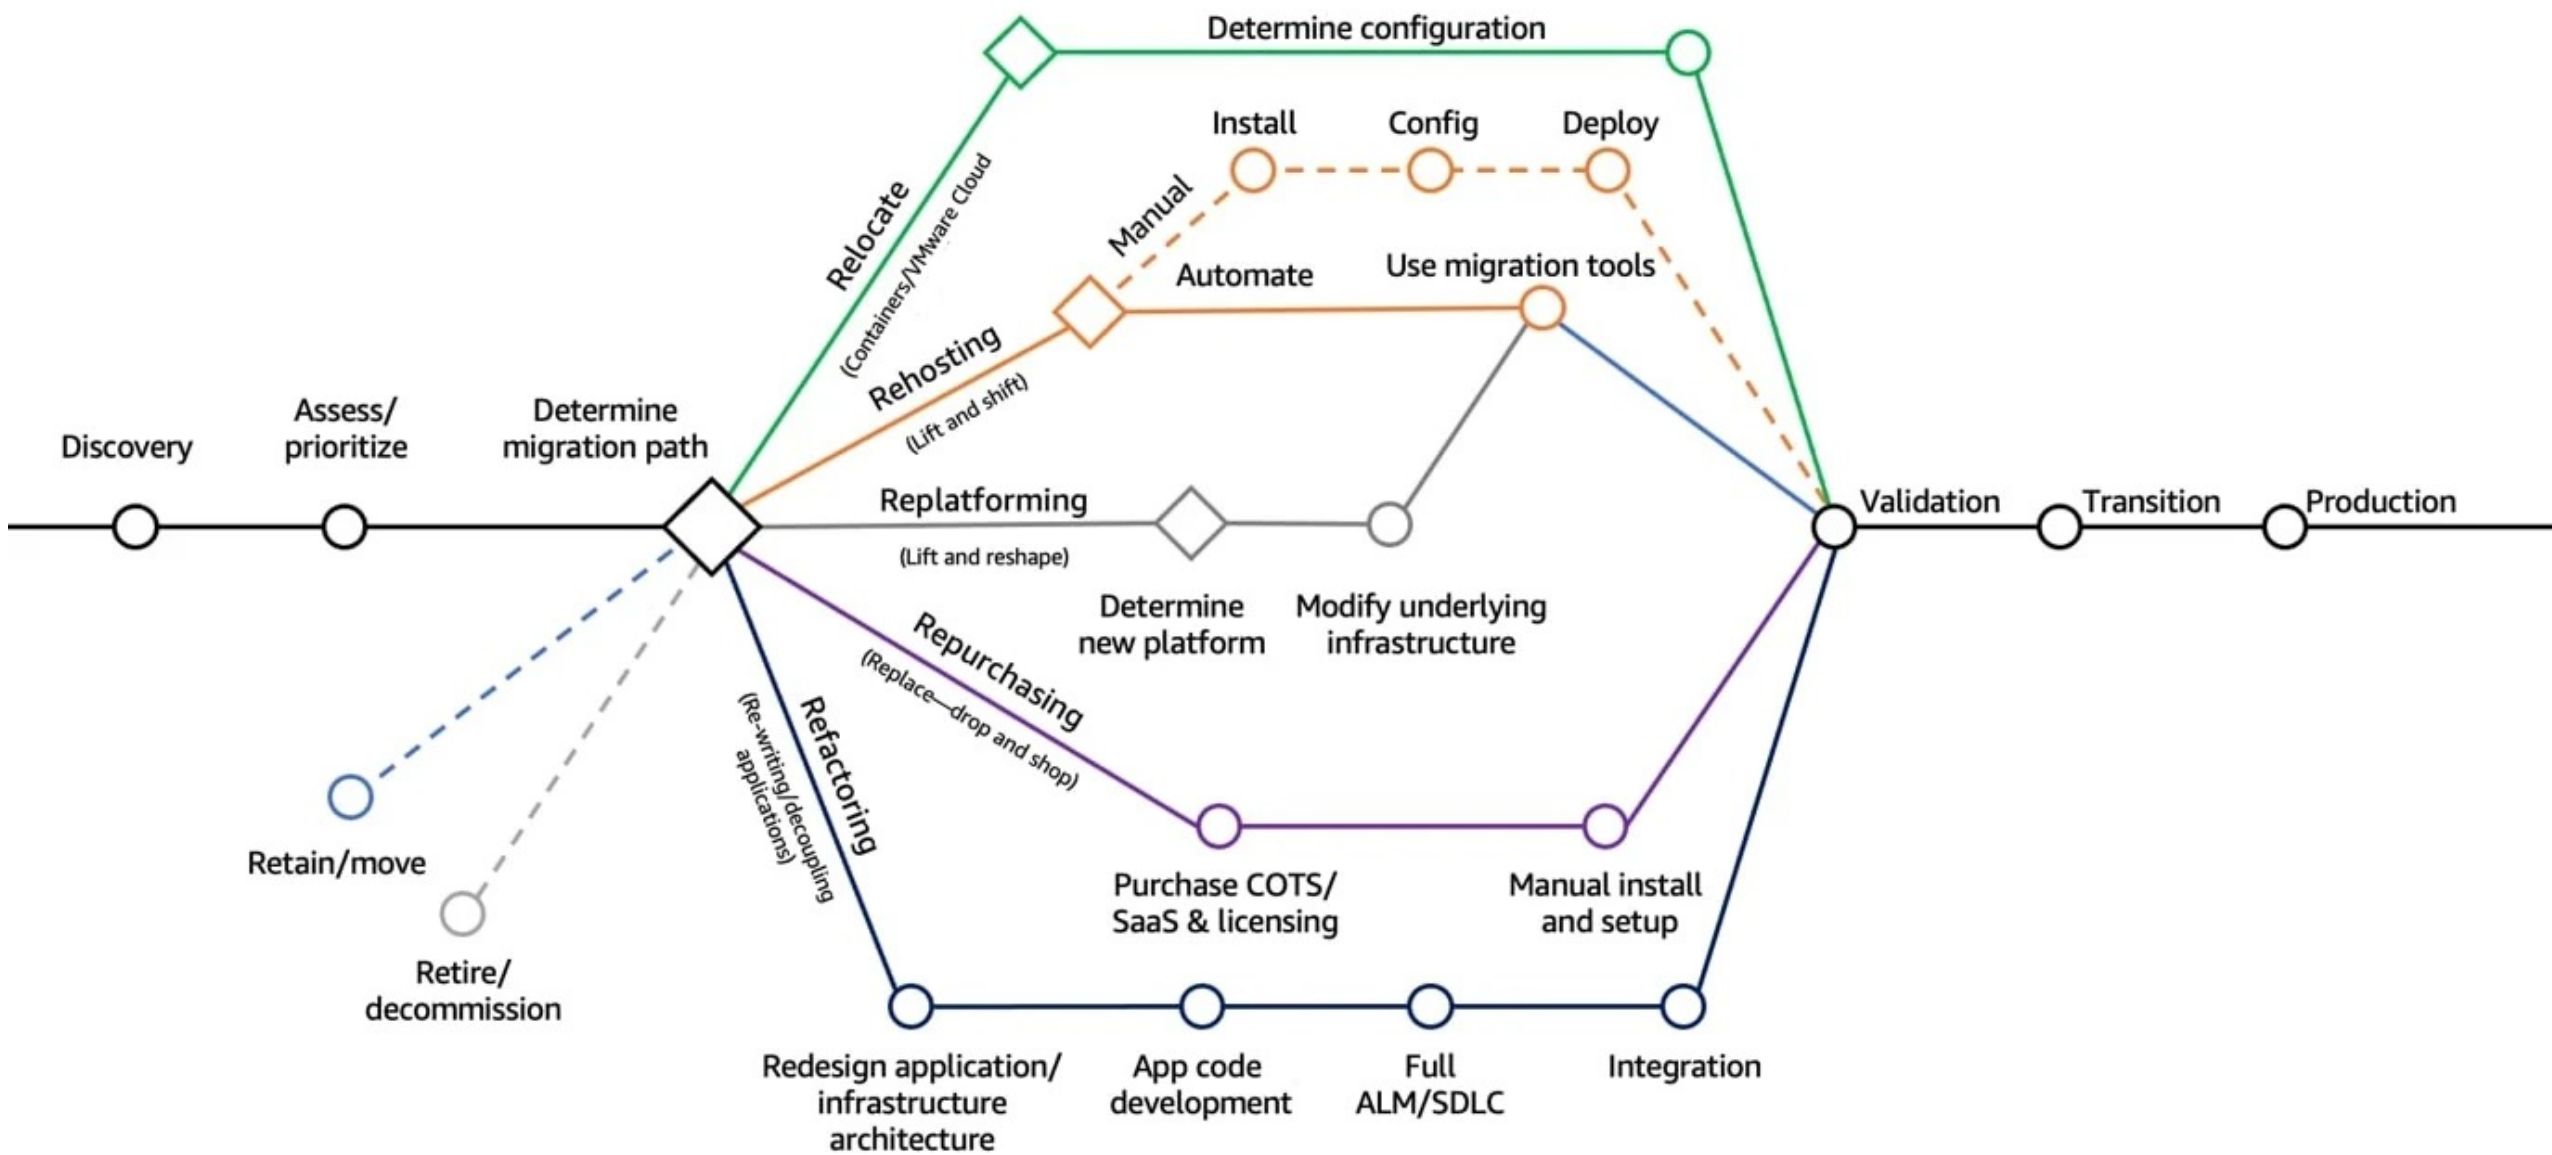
Determine configuration

Install

Config

Deploy

Relocate

(Containers/VMware Cloud

Manual

Automate

Use migration tools

Rehosting

(Lift and shift)

Discovery

Assess/ prioritize

Determine migration path

Replatforming

(Lift and reshape)

Validation

Transition

Production

Determine new platform

Modify underlying infrastructure

Repurchasing

(Replace—drop and shop)

Refactoring

(Re-writing/decoupling applications)

Retain/move

Retire/ decommission

Purchase COTS/ SaaS & licensing

Manual install and setup

Redesign application/ infrastructure architecture

App code development

Full ALM/SDLC

Integration